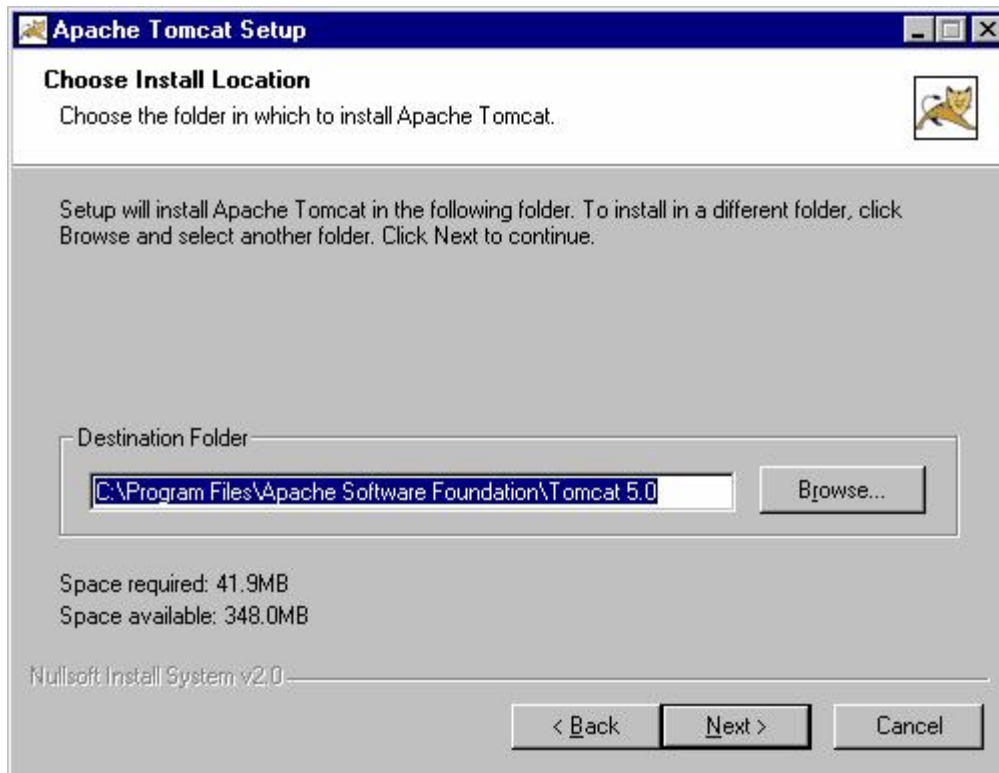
Apache Tomcat Setup

Choose Install Location

Choose the folder in which to install Apache Tomcat.

Setup will install Apache Tomcat in the following folder. To install in a different folder, click Browse and select another folder. Click Next to continue.

Destination Folder

C:\Program Files\Apache Software Foundation\Tomcat 5.0

Browse...

Space required: 41.9MB
Space available: 348.0MB

Nullsoft Install System v2.0

< Back

Next >

Cancel